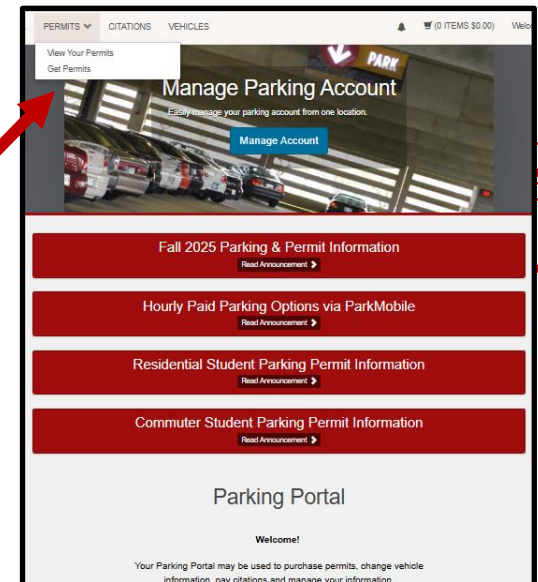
PERMITS CITATIONS VEHICLES (0 ITEMS $0.00) Welc

View Your Permits
Get Permits

PARK

Manage Parking Account

Easily manage your parking account from one location.

Manage Account

Fall 2025 Parking & Permit Information
Read Announcement

Hourly Paid Parking Options via ParkMobile
Read Announcement

Residential Student Parking Permit Information
Read Announcement

Commuter Student Parking Permit Information
Read Announcement

Parking Portal

Welcome!

Your Parking Portal may be used to purchase permits, change vehicle information, pay citations and manage your information.